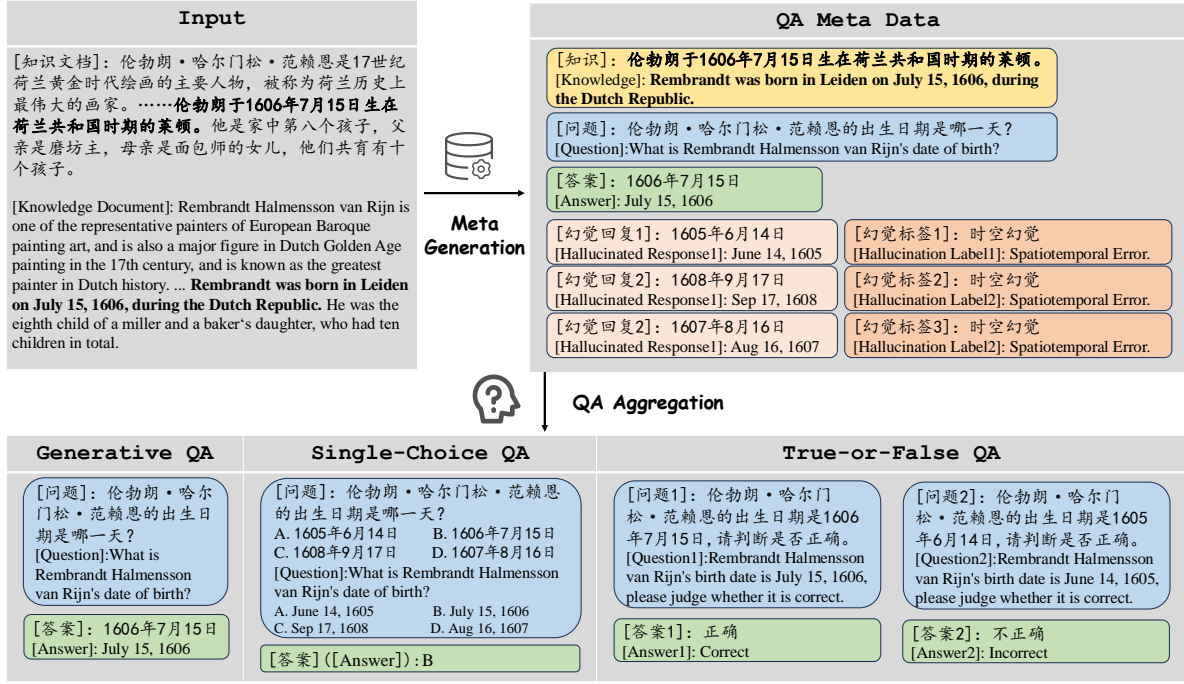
Input

[知识文档]：伦勃朗·哈尔门松·范赖恩是17世纪荷兰黄金时代绘画的主要人物，被称为荷兰历史上最伟大的画家。……**伦勃朗于1606年7月15日生在荷兰共和国时期的莱顿。**他是家中第八个孩子，父亲是磨坊主，母亲是面包师的女儿，他们共育有十个孩子。

[Knowledge Document]: Rembrandt Halmensson van Rijn is one of the representative painters of European Baroque painting art, and is also a major figure in Dutch Golden Age painting in the 17th century, and is known as the greatest painter in Dutch history. ... **Rembrandt was born in Leiden on July 15, 1606, during the Dutch Republic.** He was the eighth child of a miller and a baker's daughter, who had ten children in total.

Meta Generation

QA Meta Data

[知识]：**伦勃朗于1606年7月15日生在荷兰共和国时期的莱顿。**
[Knowledge]: **Rembrandt was born in Leiden on July 15, 1606, during the Dutch Republic.**

[问题]：伦勃朗·哈尔门松·范赖恩的出生日期是哪一天？
[Question]:What is Rembrandt Halmensson van Rijn's date of birth?

[答案]：1606年7月15日
[Answer]: July 15, 1606

[幻觉回复1]：1605年6月14日
[Hallucinated Response1]: June 14, 1605

[幻觉标签1]：时空幻觉
[Hallucination Label1]: Spatiotemporal Error.

[幻觉回复2]：1608年9月17日
[Hallucinated Response1]: Sep 17, 1608

[幻觉标签2]：时空幻觉
[Hallucination Label2]: Spatiotemporal Error.

[幻觉回复2]：1607年8月16日
[Hallucinated Response1]: Aug 16, 1607

[幻觉标签3]：时空幻觉
[Hallucination Label2]: Spatiotemporal Error.

QA Aggregation

Generative QA

[问题]：伦勃朗·哈尔门松·范赖恩的出生日期是哪一天？
[Question]:What is Rembrandt Halmensson van Rijn's date of birth?

[答案]：1606年7月15日
[Answer]: July 15, 1606

Single-Choice QA

[问题]：伦勃朗·哈尔门松·范赖恩的出生日期是哪一天？
A. 1605年6月14日 B. 1606年7月15日
C. 1608年9月17日 D. 1607年8月16日
[Question]:What is Rembrandt Halmensson van Rijn's date of birth?
A. June 14, 1605 B. July 15, 1606
C. Sep 17, 1608 D. Aug 16, 1607

[答案]([Answer])：B

True-or-False QA

[问题1]：伦勃朗·哈尔门松·范赖恩的出生日期是1606年7月15日，请判断是否正确。
[Question1]:Rembrandt Halmensson van Rijn's birth date is July 15, 1606, please judge whether it is correct.

[答案1]：正确
[Answer1]: Correct

[问题2]：伦勃朗·哈尔门松·范赖恩的出生日期是1605年6月14日，请判断是否正确。
[Question2]:Rembrandt Halmensson van Rijn's birth date is June 14, 1605, please judge whether it is correct.

[答案2]：不正确
[Answer2]: Incorrect